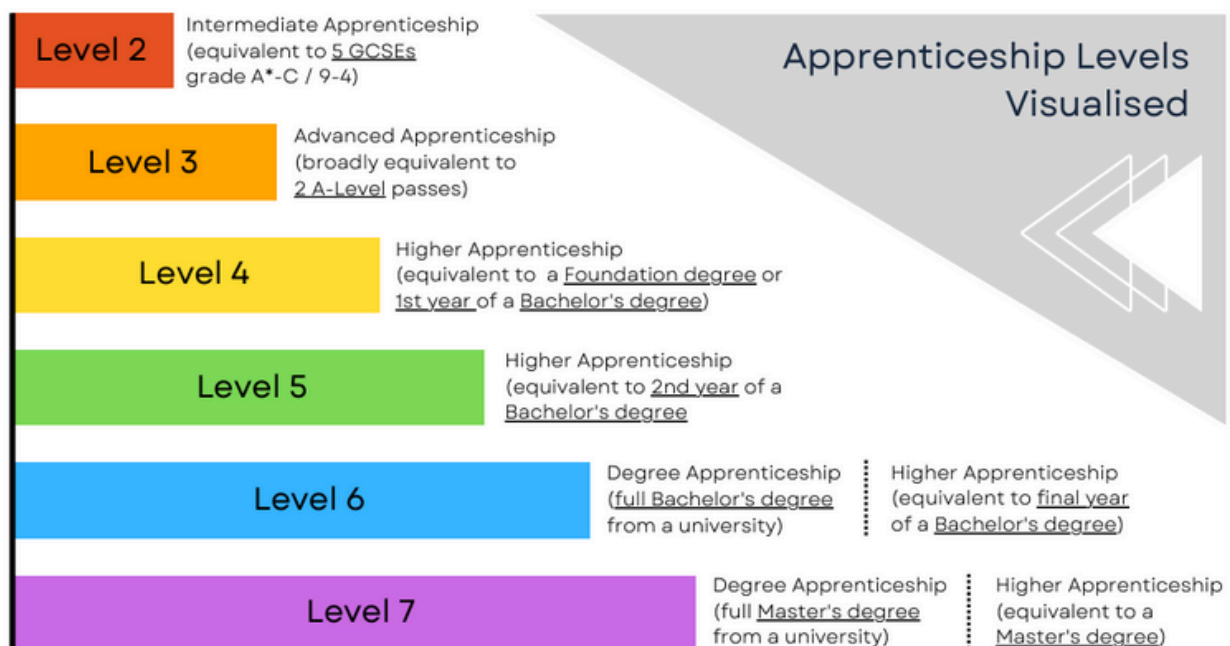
Apprenticeship Levels Visualised

Level 2

Intermediate Apprenticeship (equivalent to 5 GCSEs grade A*-C / 9-4)

Level 3

Advanced Apprenticeship (broadly equivalent to 2 A-Level passes)

Level 4

Higher Apprenticeship (equivalent to a Foundation degree or 1st year of a Bachelor's degree)

Level 5

Higher Apprenticeship (equivalent to 2nd year of a Bachelor's degree

Level 6

Degree Apprenticeship (full Bachelor's degree from a university)

Higher Apprenticeship (equivalent to final year of a Bachelor's degree)

Level 7

Degree Apprenticeship (full Master's degree from a university)

Higher Apprenticeship (equivalent to a Master's degree)